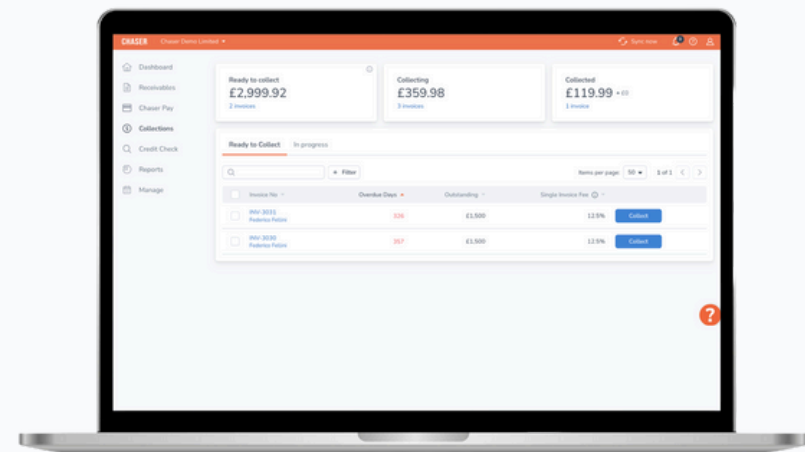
CHASER Chaser Demo Limited

Sync now

Dashboard
Receivables
Chaser Pay
Collections
Credit Check
Reports
Manage

Ready to collect
£2,999.92
2 invoices

Collecting
£359.98
3 invoices

Collected
£119.99 +£0
1 invoice

Ready to Collect | In progress

Filter

Items per page: 50 | 1 of 1

| Invoice No | Overdue Days | Outstanding | Single Invoice Fee | |
|---|---|---|---|---|
| INV-3031 Federico Felini | 326 | £1,500 | 12.5% | Collect |
| INV-3030 Federico Felini | 257 | £1,500 | 12.5% | Collect |

?